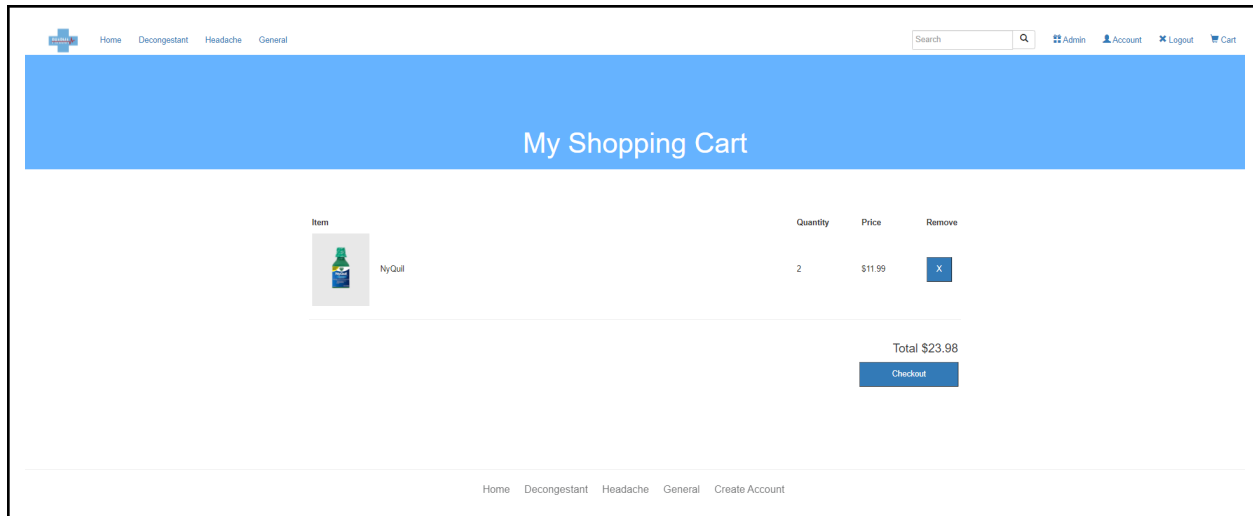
Home Decongestant Headache General

Search

Admin Account Logout Cart

My Shopping Cart

| Item | Quantity | Price | Remove |
|---|---|---|---|
| NyQuil | 2 | $11.99 | X |

Total $23.98

Checkout

Home Decongestant Headache General Create Account